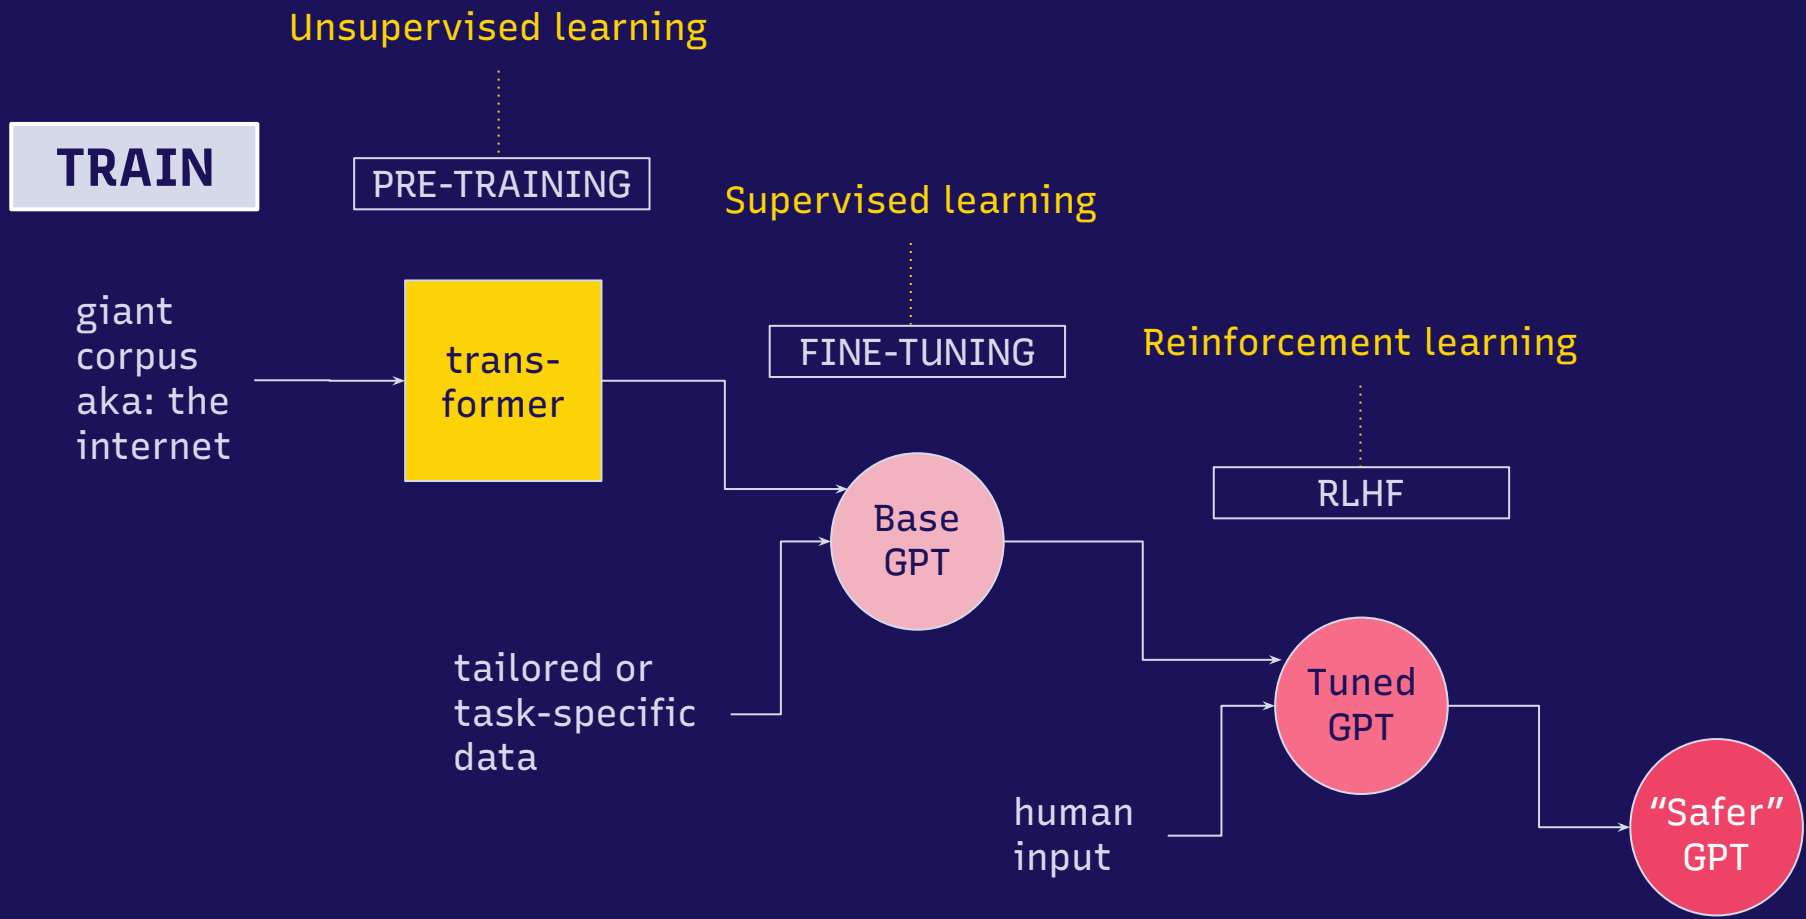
Unsupervised learning

TRAIN

PRE-TRAINING

Supervised learning

giant corpus aka: the internet

transformer

FINE-TUNING

Reinforcement learning

Base GPT

RLHF

tailored or task-specific data

Tuned GPT

human input

"Safer" GPT